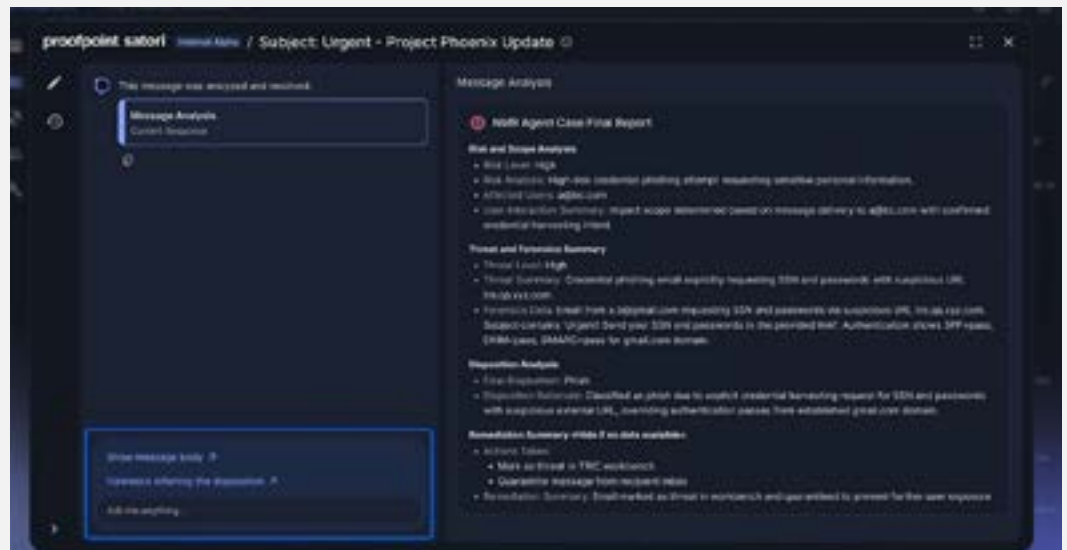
proofpoint satori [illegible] / Subject: Urgent - Project Phoenix Update

This message was analyzed and resolved.

Message Analysis
Current Response

Show message body ↗
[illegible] informing the disposition ↗
Ask me anything

Message Analysis

NMR Agent Case Final Report

Risk and Scope Analysis
• Risk Level: High
• Risk Analysis: High risk credential phishing attempt requesting sensitive personal information.
• Affected Users: a@bc.com
• User Interaction Summary: Impact scope determined based on message delivery to a@bc.com with confirmed credential harvesting intent.

Threat and Forensics Summary
• Threat Level: High
• Threat Summary: Credential phishing email explicitly requesting SSN and passwords with suspicious URL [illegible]
• Forensics Data: Email from a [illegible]@gmail.com requesting SSN and passwords via suspicious URL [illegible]. Subject contains 'Urgent! Send your SSN and passwords in the provided link!'. Authentication shows SPF=pass, DKIM=pass, DMARC=pass for gmail.com domain.

Disposition Analysis
• Final Disposition: Phish
• Disposition Rationale: Classified as phish due to explicit credential harvesting request for SSN and passwords with suspicious external URL, overriding authentication passes from established gmail.com domain.

Remediation Summary (Hide if no data available)
• Actions Taken:
• Mark as threat in TRC workbench
• Quarantine message from recipient inbox
• Remediation Summary: Email marked as threat in workbench and quarantined to prevent further user exposure